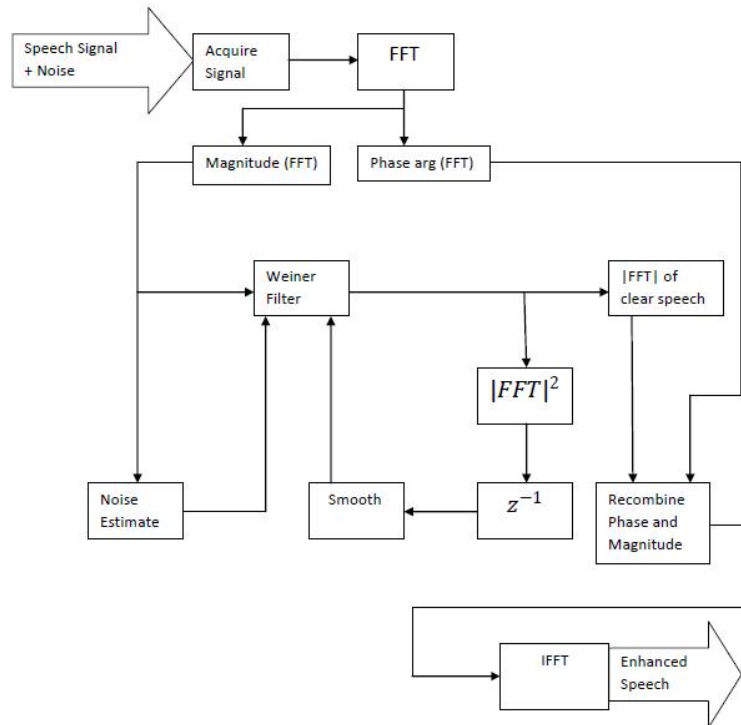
Speech Signal + Noise

Acquire Signal

FFT

Magnitude (FFT)

Phase arg (FFT)

Weiner Filter

|FFT| of clear speech

$|FFT|^2$

Noise Estimate

Smooth

$z^{-1}$

Recombine Phase and Magnitude

IFFT

Enhanced Speech